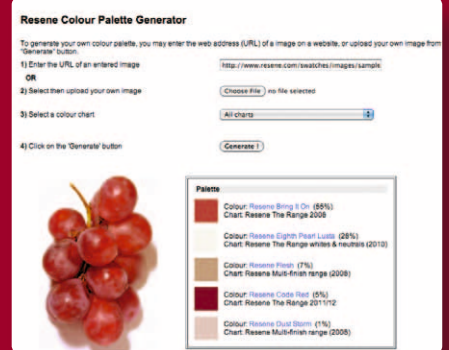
Resene Colour Palette Generator

To generate your own colour palette, you may enter the web address (URL) of a image on a website, or upload your own image from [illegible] "Generate" button.

1) Enter the URL of an entered image

http://www.resene.com/swatches/images/sample

OR

2) Select then upload your own image

Choose File no file selected

3) Select a colour chart

All charts

4) Click on the 'Generate' button

Generate !

Palette

Colour: Resene Bring It On (55%)
Chart: Resene The Range 2008

Colour: Resene Eighth Pearl Lusta (28%)
Chart: Resene The Range whites & neutrals (2010)

Colour: Resene Flesh (7%)
Chart: Resene Multi-finish range (2008)

Colour: Resene Code Red (5%)
Chart: Resene The Range 2011/12

Colour: Resene Dust Storm (1%)
Chart: Resene Multi-finish range (2008)